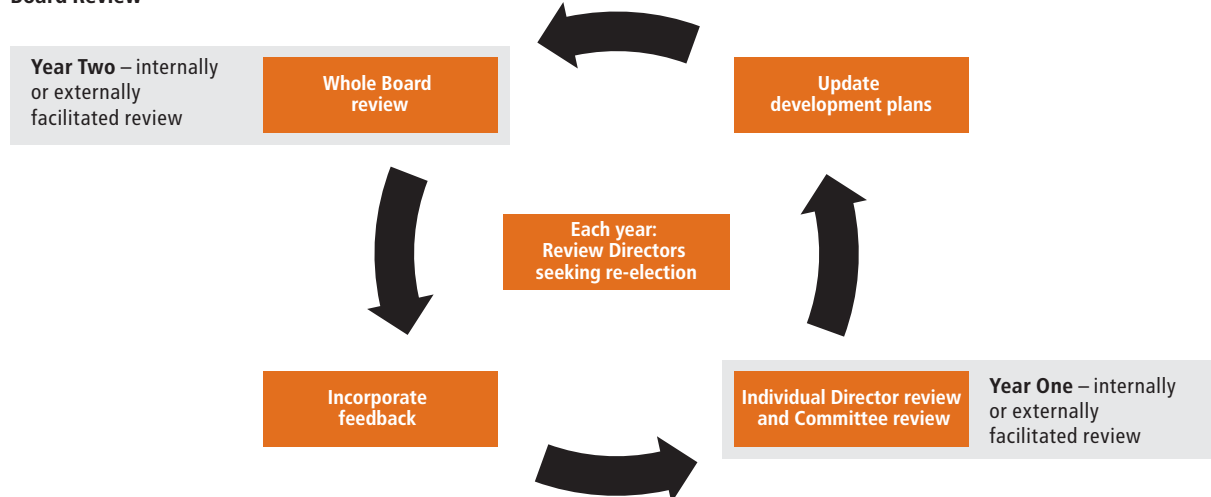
Board Review

Year Two – internally or externally facilitated review

Whole Board review

Update development plans

Each year: Review Directors seeking re-election

Incorporate feedback

Individual Director review and Committee review

Year One – internally or externally facilitated review